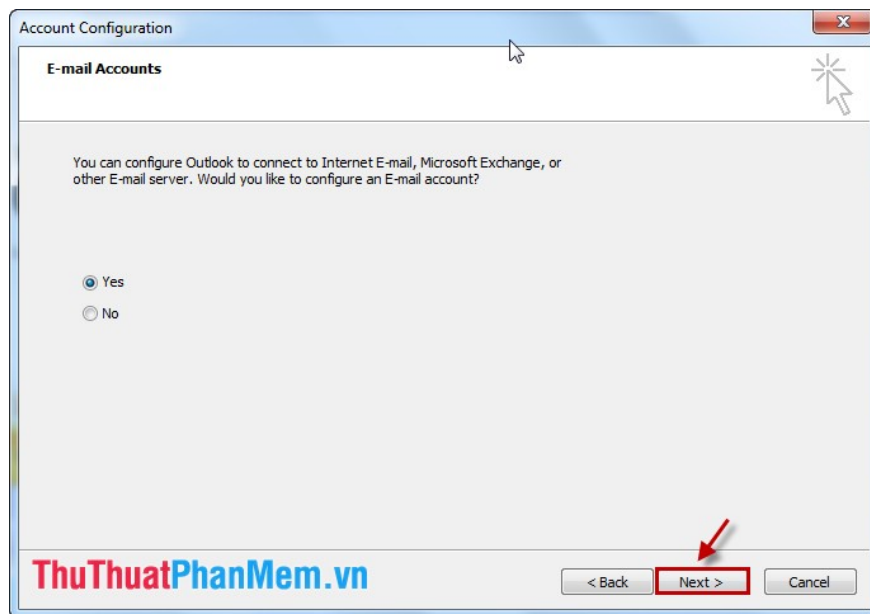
Account Configuration

E-mail Accounts

You can configure Outlook to connect to Internet E-mail, Microsoft Exchange, or other E-mail server. Would you like to configure an E-mail account?

Yes

No

ThuThuatPhanMem.vn

< Back

Next >

Cancel